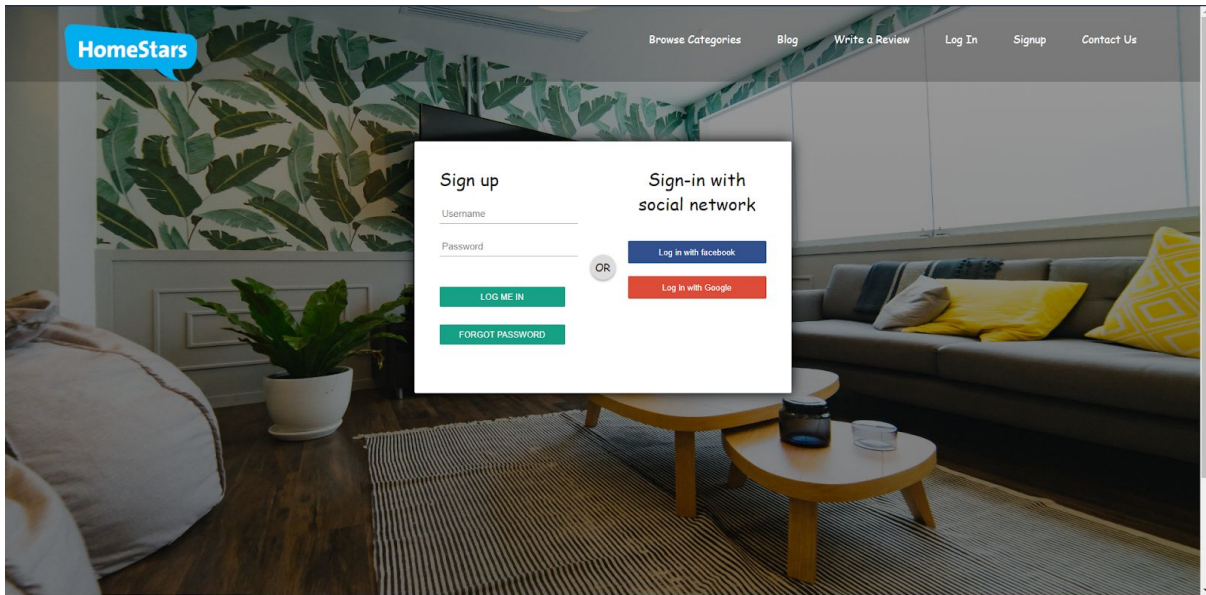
HomeStars

Browse Categories Blog Write a Review Log In Signup Contact Us

Sign up

Username

Password

LOG ME IN

FORGOT PASSWORD

OR

Sign-in with social network

Log in with facebook

Log in with Google